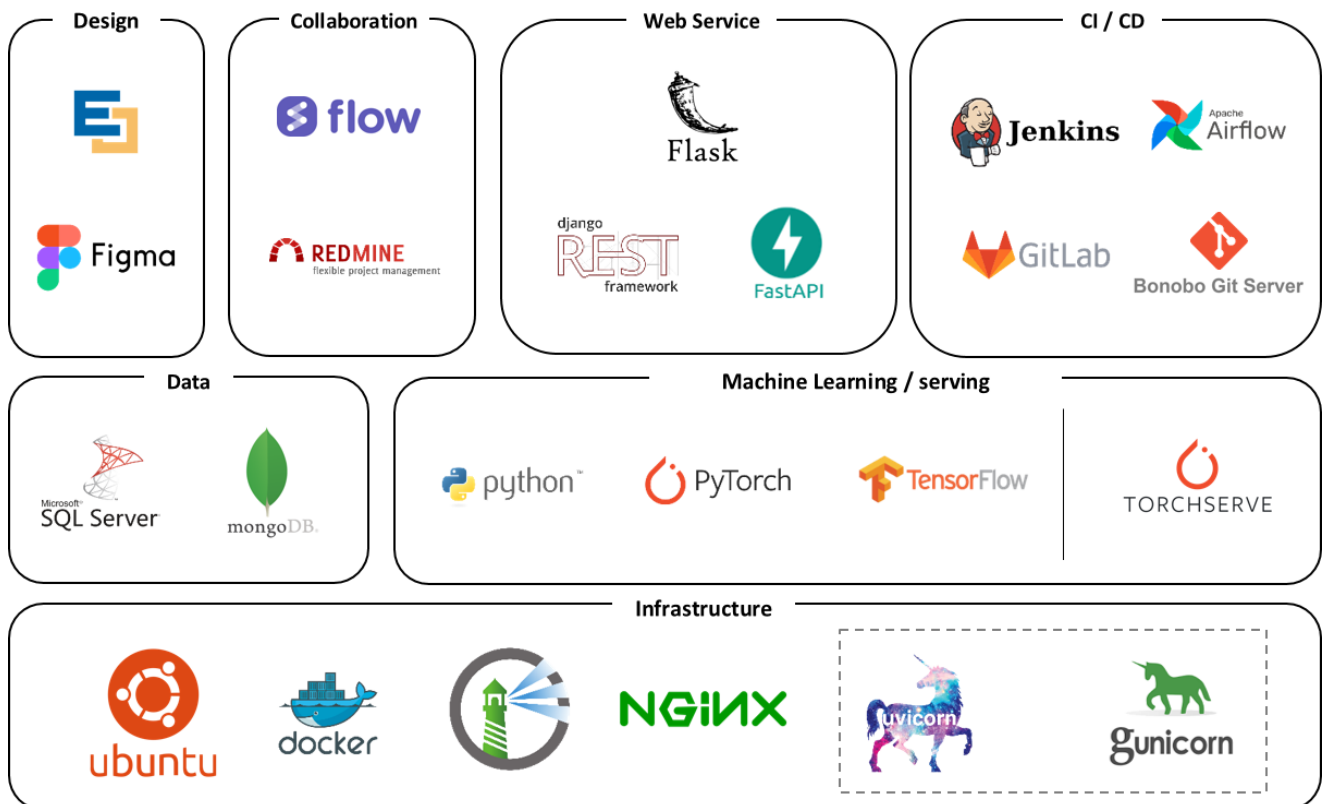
Design

Figma

Collaboration

flow

REDMINE
flexible project management

Web Service

Flask

django
REST
framework

FastAPI

CI / CD

Jenkins

Apache
Airflow

GitLab

Bonobo Git Server

Data

Microsoft
SQL Server

mongoDB.

Machine Learning / serving

python™

PyTorch

TensorFlow

TORCHSERVE

Infrastructure

ubuntu

docker

NGINX

uvicorn

gunicorn